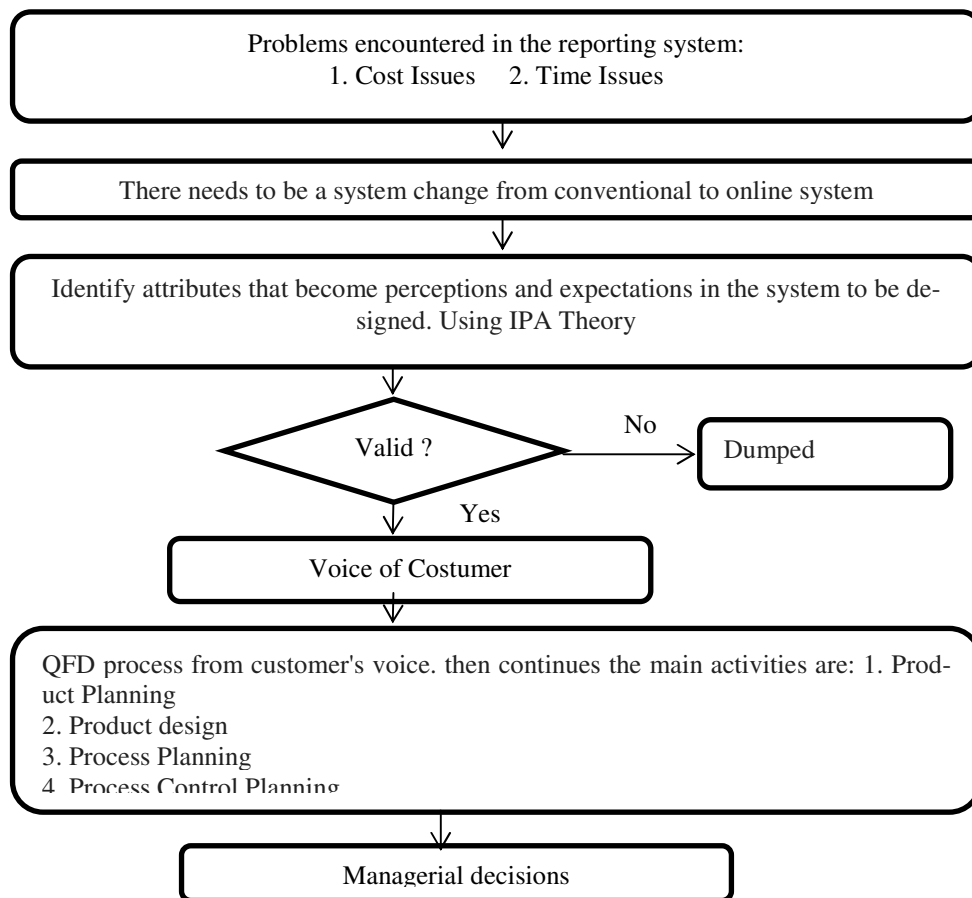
Problems encountered in the reporting system:
1. Cost Issues 2. Time Issues

There needs to be a system change from conventional to online system

Identify attributes that become perceptions and expectations in the system to be designed. Using IPA Theory

Valid ?

No

Dumped

Yes

Voice of Costumer

QFD process from customer's voice. then continues the main activities are: 1. Product Planning
2. Product design
3. Process Planning
4. Process Control Planning

Managerial decisions